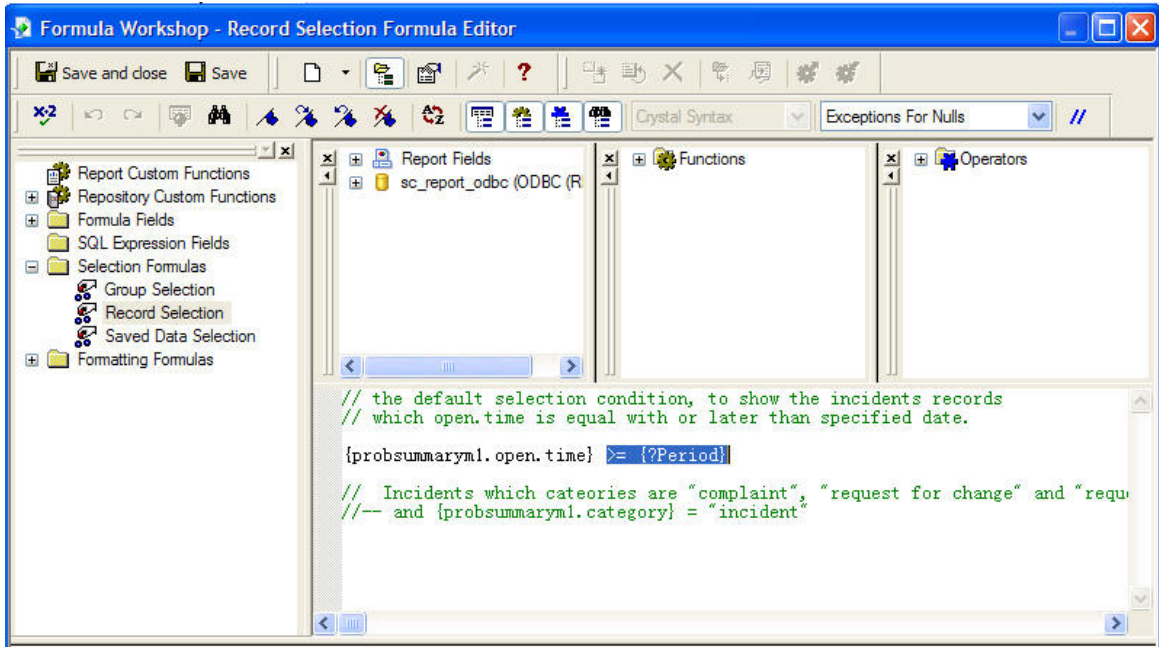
Formula Workshop - Record Selection Formula Editor

Save and close Save

Crystal Syntax
Exceptions For Nulls
//

Report Custom Functions
Repository Custom Functions
Formula Fields
SQL Expression Fields
Selection Formulas
Group Selection
Record Selection
Saved Data Selection
Formatting Formulas

Report Fields
sc_report_odbc (ODBC (R

Functions

Operators

// the default selection condition, to show the incidents records
// which open.time is equal with or later than specified date.

{probsummarym1.open.time} >= {?Period}

// Incidents which cateories are "complaint", "request for change" and "requ
//-- and {probsummarym1.category} = "incident"